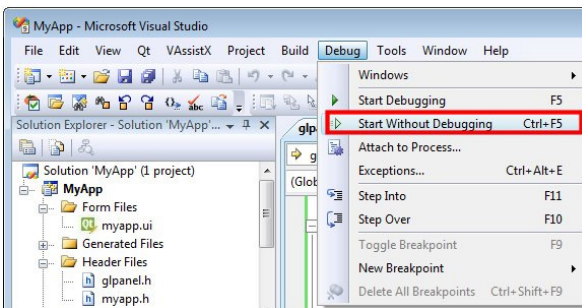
MyApp - Microsoft Visual Studio

File Edit View Qt VAssistX Project Build Debug Tools Window Help

Solution Explorer - Solution 'MyApp'...

Solution 'MyApp' (1 project)
MyApp
Form Files
myapp.ui
Generated Files
Header Files
glpanel.h
myapp.h

glpa
(Glob

Windows
Start Debugging F5
Start Without Debugging Ctrl+F5
Attach to Process...
Exceptions... Ctrl+Alt+E
Step Into F11
Step Over F10
Toggle Breakpoint F9
New Breakpoint
Delete All Breakpoints Ctrl+Shift+F9